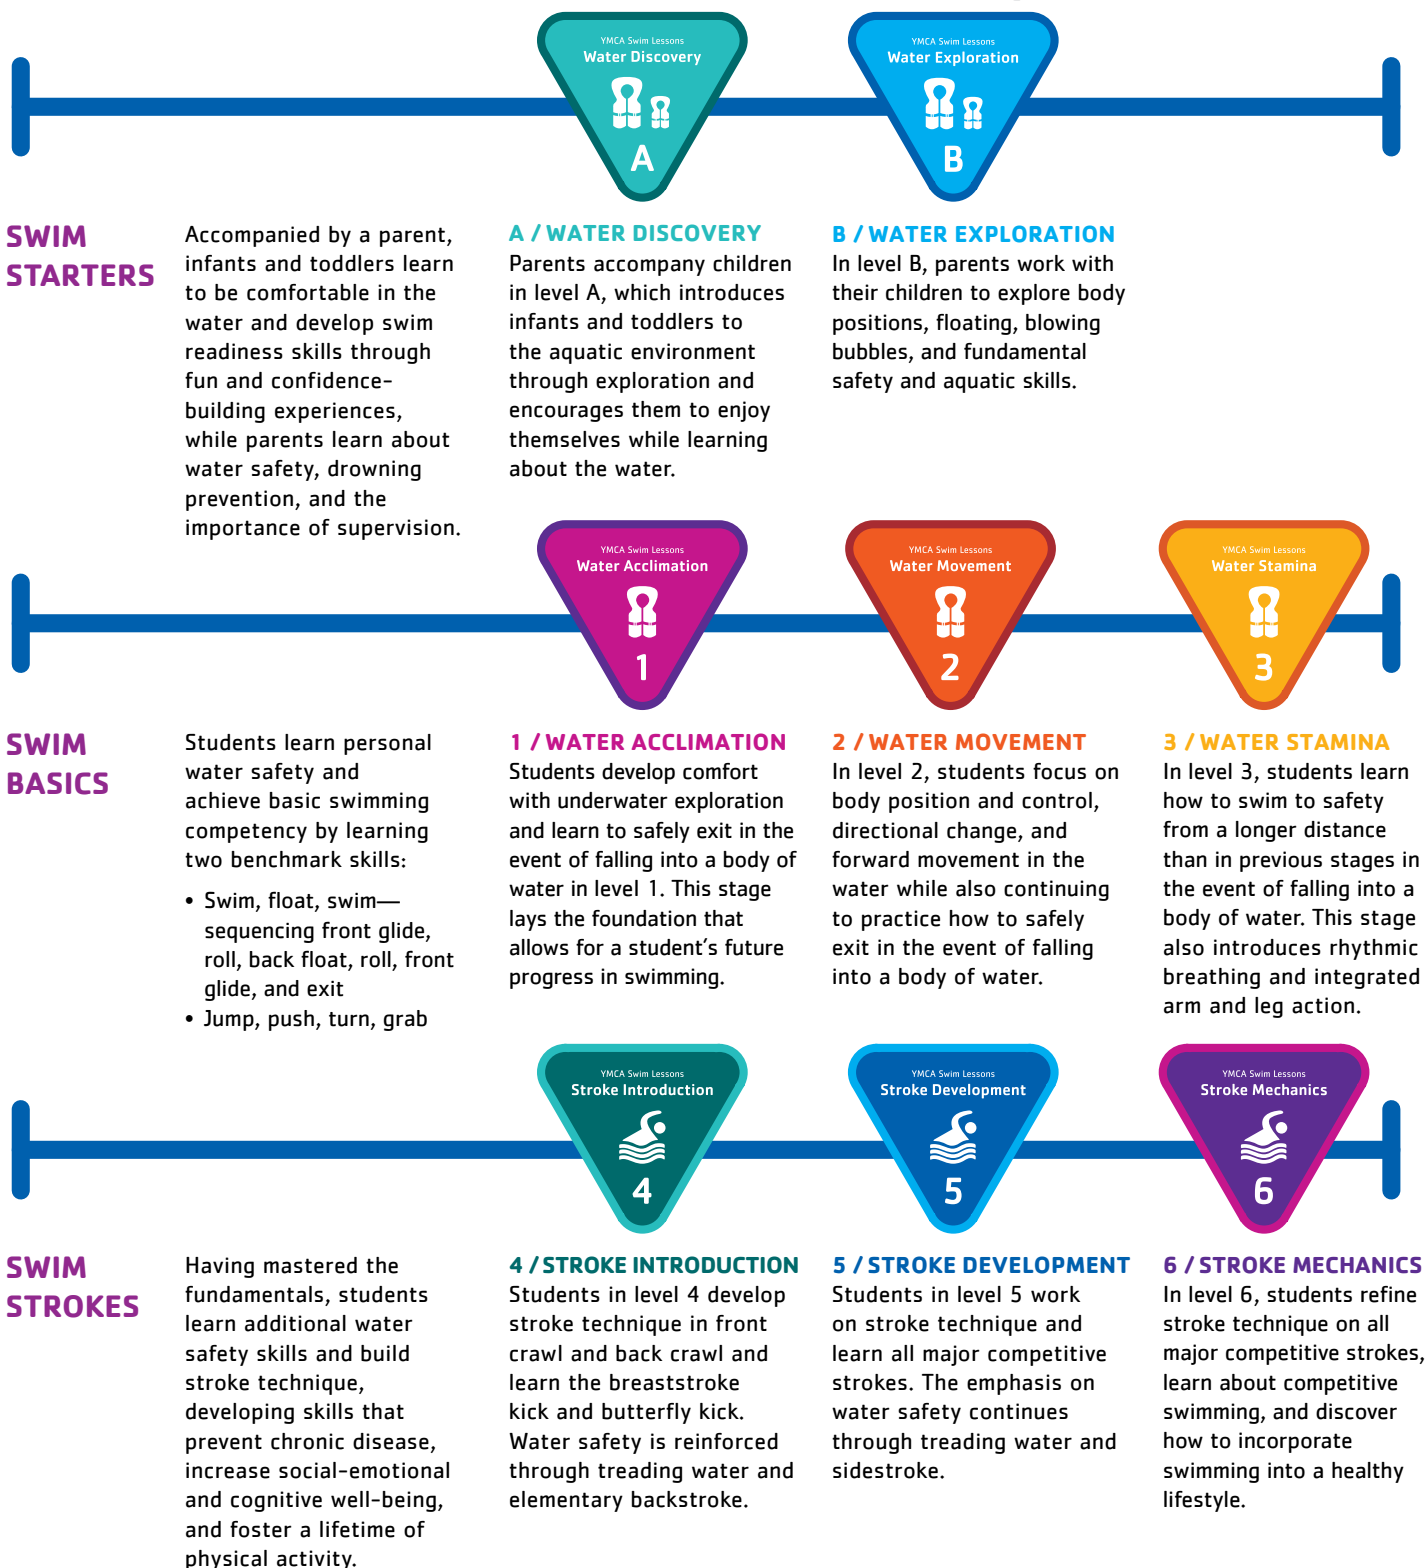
YMCA Swim Lessons
Water Discovery
A

YMCA Swim Lessons
Water Exploration
B

SWIM STARTERS

Accompanied by a parent, infants and toddlers learn to be comfortable in the water and develop swim readiness skills through fun and confidence-building experiences, while parents learn about water safety, drowning prevention, and the importance of supervision.

A / WATER DISCOVERY
Parents accompany children in level A, which introduces infants and toddlers to the aquatic environment through exploration and encourages them to enjoy themselves while learning about the water.

B / WATER EXPLORATION
In level B, parents work with their children to explore body positions, floating, blowing bubbles, and fundamental safety and aquatic skills.

YMCA Swim Lessons
Water Acclimation
1

YMCA Swim Lessons
Water Movement
2

YMCA Swim Lessons
Water Stamina
3

SWIM BASICS

Students learn personal water safety and achieve basic swimming competency by learning two benchmark skills:

• Swim, float, swim—sequencing front glide, roll, back float, roll, front glide, and exit
• Jump, push, turn, grab

1 / WATER ACCLIMATION
Students develop comfort with underwater exploration and learn to safely exit in the event of falling into a body of water in level 1. This stage lays the foundation that allows for a student's future progress in swimming.

2 / WATER MOVEMENT
In level 2, students focus on body position and control, directional change, and forward movement in the water while also continuing to practice how to safely exit in the event of falling into a body of water.

3 / WATER STAMINA
In level 3, students learn how to swim to safety from a longer distance than in previous stages in the event of falling into a body of water. This stage also introduces rhythmic breathing and integrated arm and leg action.

YMCA Swim Lessons
Stroke Introduction
4

YMCA Swim Lessons
Stroke Development
5

YMCA Swim Lessons
Stroke Mechanics
6

SWIM STROKES

Having mastered the fundamentals, students learn additional water safety skills and build stroke technique, developing skills that prevent chronic disease, increase social-emotional and cognitive well-being, and foster a lifetime of physical activity.

4 / STROKE INTRODUCTION
Students in level 4 develop stroke technique in front crawl and back crawl and learn the breaststroke kick and butterfly kick. Water safety is reinforced through treading water and elementary backstroke.

5 / STROKE DEVELOPMENT
Students in level 5 work on stroke technique and learn all major competitive strokes. The emphasis on water safety continues through treading water and sidestroke.

6 / STROKE MECHANICS
In level 6, students refine stroke technique on all major competitive strokes, learn about competitive swimming, and discover how to incorporate swimming into a healthy lifestyle.